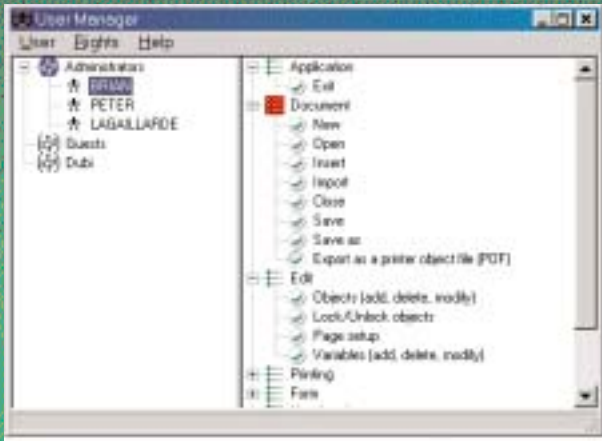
User Manager

User Rights Help

Administrators
BRIAN
PETER
LAGAILLARDE
Guests
Dubi

Application
Exit
Document
New
Open
Insert
Import
Close
Save
Save as
Export as a printer object file (POF)
Edit
Objects (add, delete, modify)
Lock/Unlock objects
Page setup
Variables (add, delete, modify)
Printing
Form